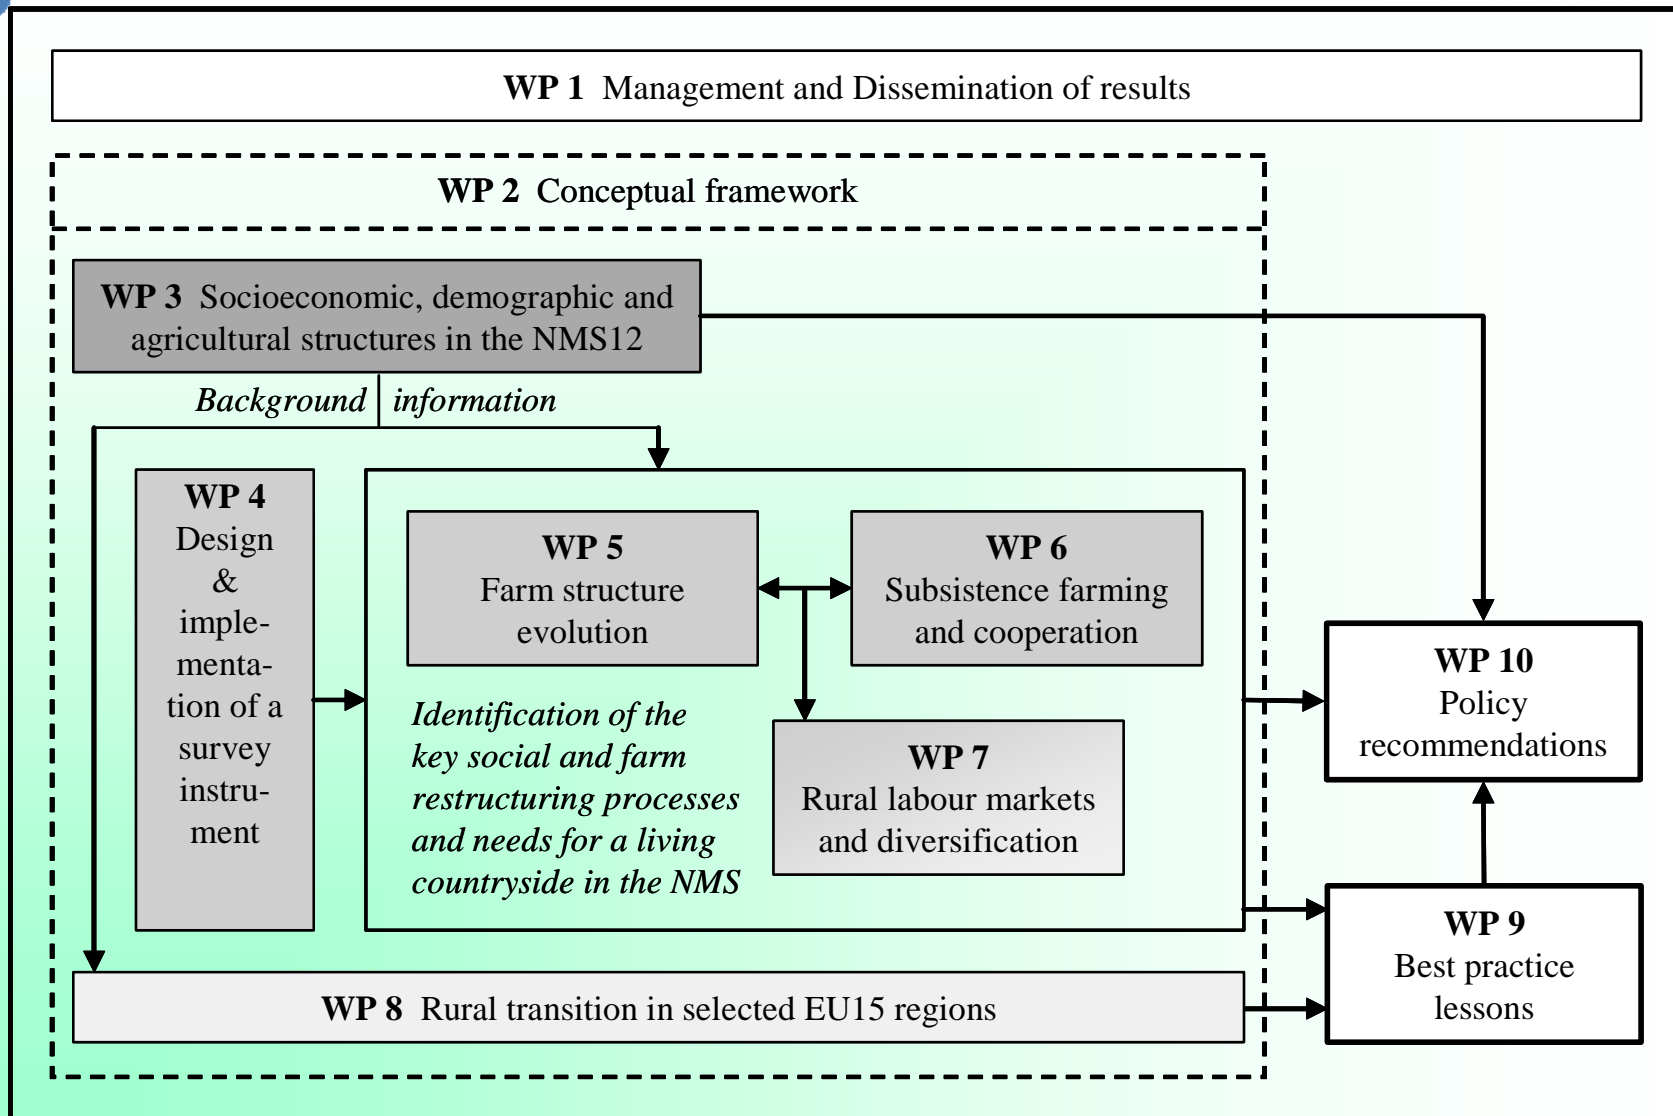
**WP 1** Management and Dissemination of results

**WP 2** Conceptual framework

**WP 3** Socioeconomic, demographic and agricultural structures in the NMS12

*Background* *information*

**WP 4** Design & implementation of a survey instrument

**WP 5** Farm structure evolution

**WP 6** Subsistence farming and cooperation

*Identification of the key social and farm restructuring processes and needs for a living countryside in the NMS*

**WP 7** Rural labour markets and diversification

**WP 10** Policy recommendations

**WP 9** Best practice lessons

**WP 8** Rural transition in selected EU15 regions